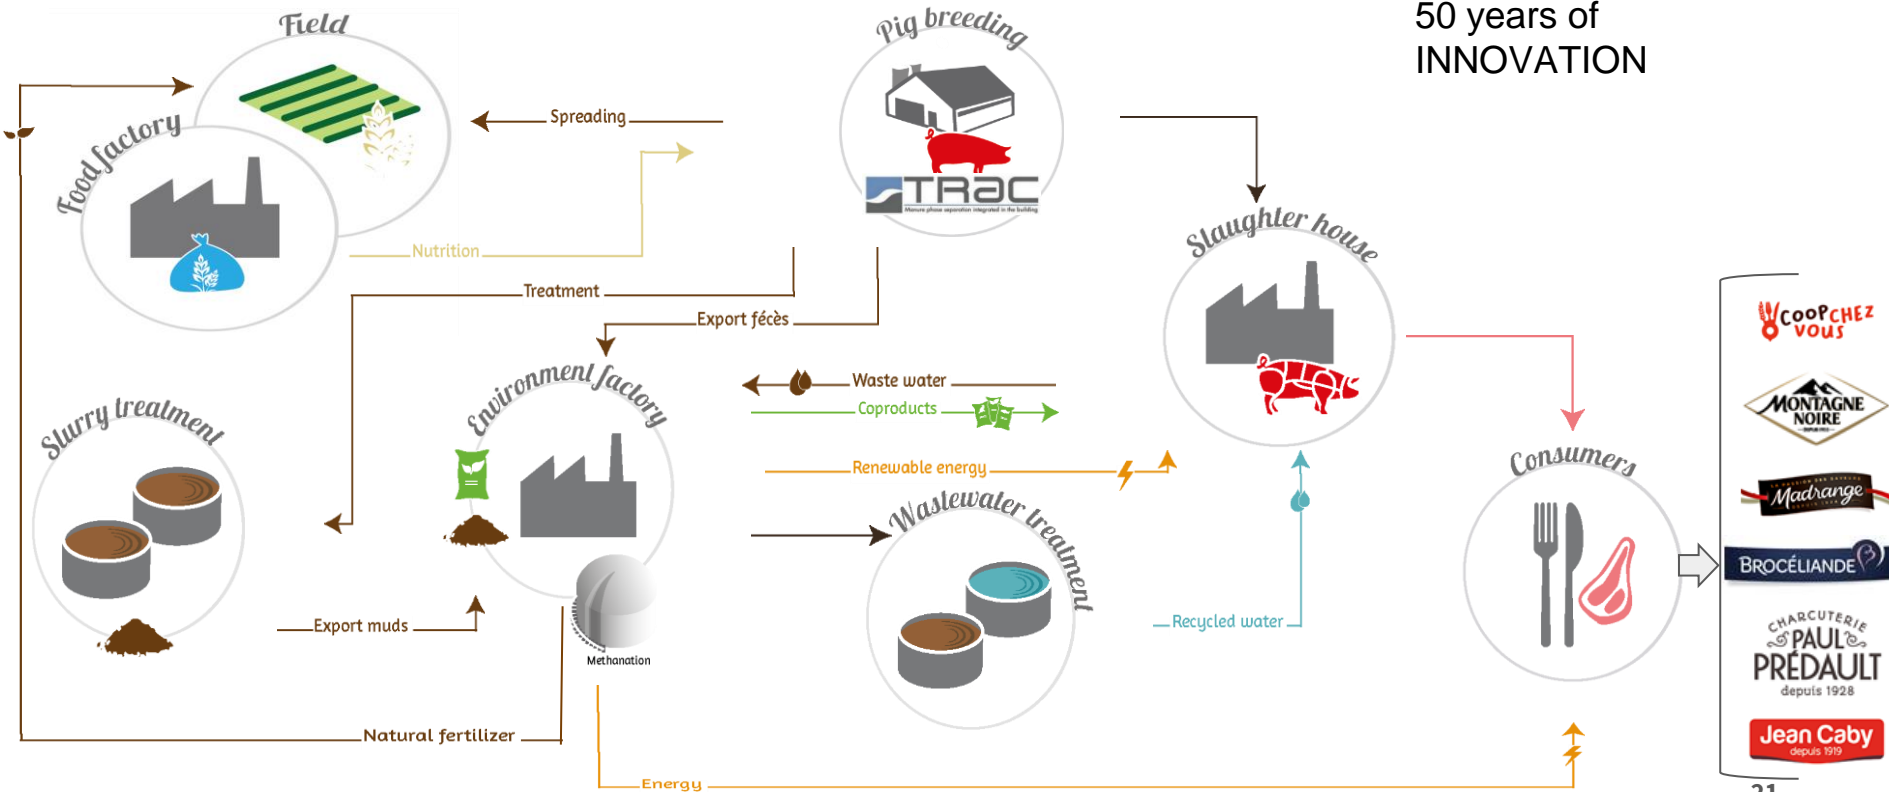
50 years of
INNOVATION

Field

Food factory

Pig breeding

TRAC

Spreading

Nutrition

Treatment

Export fécès

Slaughter house

Slurry treatment

Environment factory

Waste water

Coproducts

Renewable energy

Wastewater treatment

Consumers

Export muds

Methanation

Recycled water

Natural fertilizer

Energy

COOP CHEZ VOUS

MONTAGNE NOIRE

Madrange

BROCÉLIANDE

CHARCUTERIE PAUL PRÉDAULT depuis 1928

Jean Caby depuis 1919

21